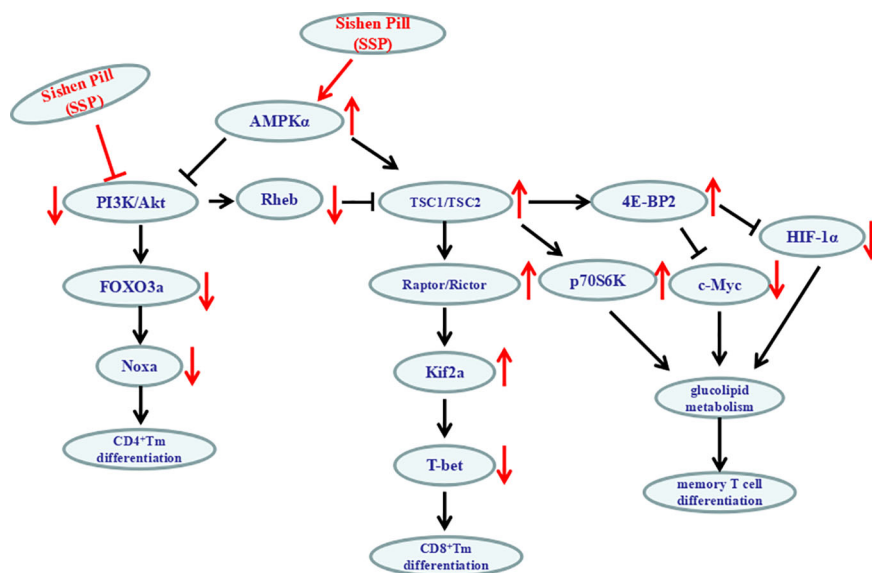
Sishen Pill (SSP)

Sishen Pill (SSP)

AMPKα

PI3K/Akt

Rheb

TSC1/TSC2

4E-BP2

HIF-1α

FOXO3a

Raptor/Rictor

p70S6K

c-Myc

Noxa

Kif2a

glucolipid metabolism

$CD4^{+}Tm$ differentiation

T-bet

memory T cell differentiation

$CD8^{+}Tm$ differentiation